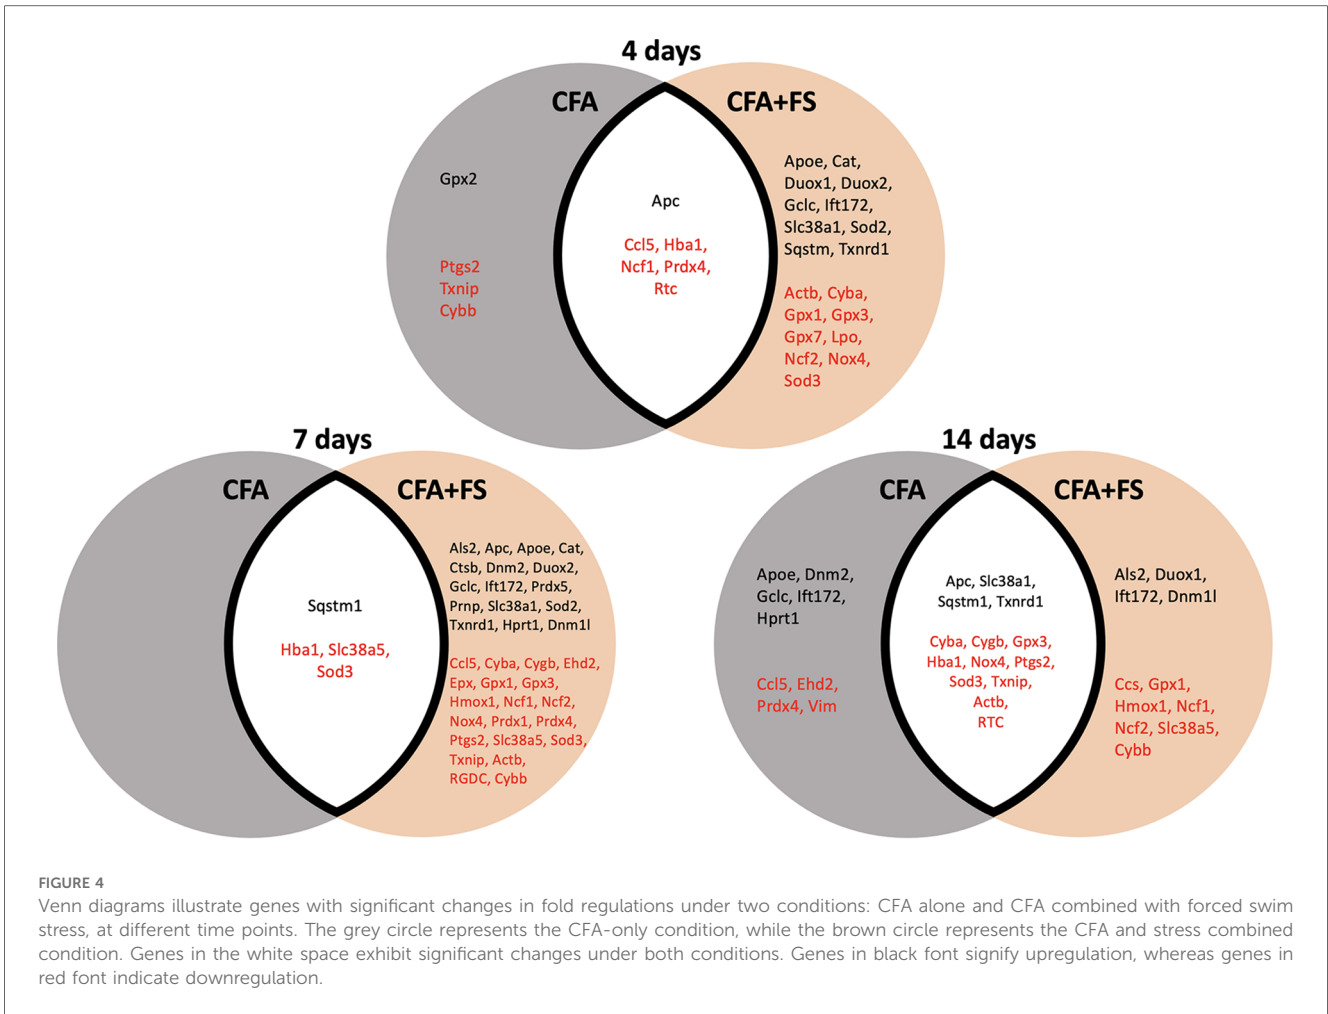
4 days

CFA

CFA+FS

Gpx2

Ptgs2
Txnip
Cybb

Apc

Ccl5, Hba1, Ncf1, Prdx4, Rtc

Apoe, Cat, Duox1, Duox2, Gclc, Ift172, Slc38a1, Sod2, Sqstm, Txnrd1

Actb, Cyba, Gpx1, Gpx3, Gpx7, Lpo, Ncf2, Nox4, Sod3

7 days

CFA

CFA+FS

Sqstm1

Hba1, Slc38a5, Sod3

Als2, Apc, Apoe, Cat, Ctsb, Dnm2, Duox2, Gclc, Ift172, Prdx5, Prnp, Slc38a1, Sod2, Txnrd1, Hprt1, Dnm1l

Ccl5, Cyba, Cygb, Ehd2, Epx, Gpx1, Gpx3, Hmox1, Ncf1, Ncf2, Nox4, Prdx1, Prdx4, Ptgs2, Slc38a5, Sod3, Txnip, Actb, RGDC, Cybb

14 days

CFA

CFA+FS

Apoe, Dnm2, Gclc, Ift172, Hprt1

Ccl5, Ehd2, Prdx4, Vim

Apc, Slc38a1, Sqstm1, Txnrd1

Cyba, Cygb, Gpx3, Hba1, Nox4, Ptgs2, Sod3, Txnip, Actb, RTC

Als2, Duox1, Ift172, Dnm1l

Ccs, Gpx1, Hmox1, Ncf1, Ncf2, Slc38a5, Cybb

FIGURE 4
Venn diagrams illustrate genes with significant changes in fold regulations under two conditions: CFA alone and CFA combined with forced swim stress, at different time points. The grey circle represents the CFA-only condition, while the brown circle represents the CFA and stress combined condition. Genes in the white space exhibit significant changes under both conditions. Genes in black font signify upregulation, whereas genes in red font indicate downregulation.